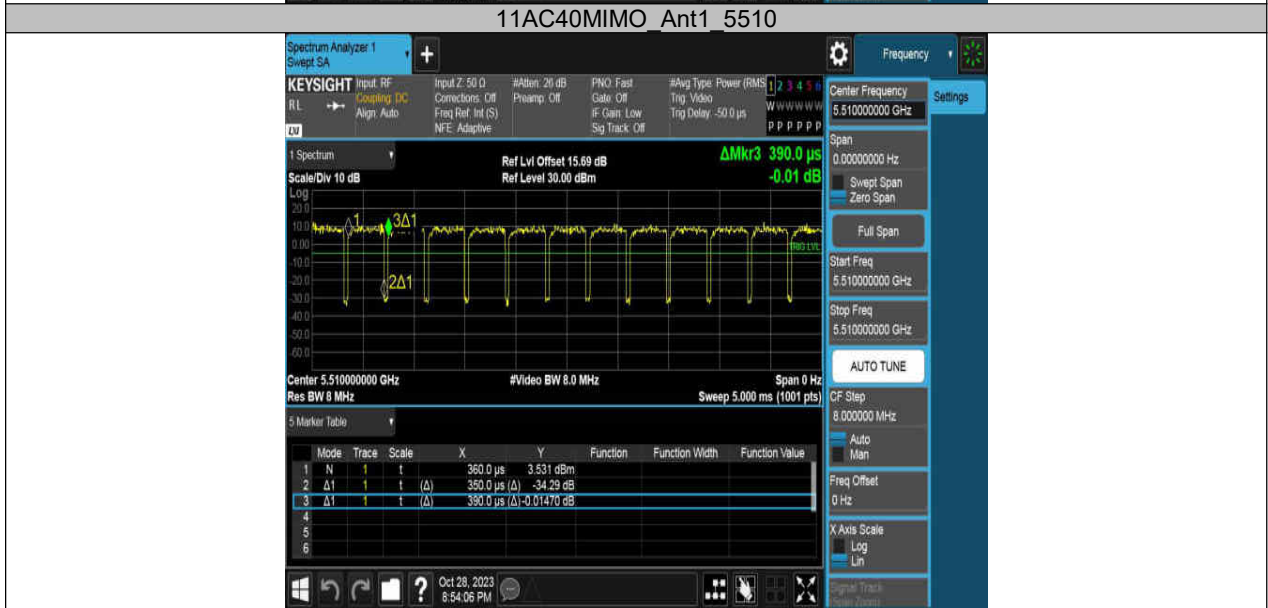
11AC40MIMO_Ant1_5510

Spectrum Analyzer 1
Swept SA

Frequency

KEYSIGHT Input: RF
RL Coupling: DC
Align: Auto
LXI

Input Z: 50 Ω
Corrections: Off
Freq Ref: Int (S)
NFE: Adaptive

#Atten: 26 dB
Preamp: Off

PNO: Fast
Gate: Off
IF Gain: Low
Sig Track: Off

#Avg Type: Power (RMS)
Trig: Video
Trig Delay: -50.0 µs

1 2 3 4 5 6
W W W W W W
P P P P P P

Center Frequency
5.510000000 GHz

Settings

1 Spectrum

Ref Lvl Offset 15.69 dB
Ref Level 30.00 dBm

ΔMkr3 390.0 µs
-0.01 dB

Scale/Div 10 dB
Log

20.0
10.0
0.00
-10.0
-20.0
-30.0
-40.0
-50.0
-60.0
-70.0

1Δ1 3Δ1 2Δ1

TRIG LVL

Center 5.510000000 GHz
Res BW 8 MHz

#Video BW 8.0 MHz

Span 0 Hz
Sweep 5.000 ms (1001 pts)

Span
0.00000000 Hz
Swept Span
Zero Span

Full Span

Start Freq
5.510000000 GHz

Stop Freq
5.510000000 GHz

AUTO TUNE

CF Step
8.000000 MHz
Auto
Man

Freq Offset
0 Hz

X Axis Scale
Log
Lin

Signal Track

5 Marker Table

| | Mode | Trace | Scale | | X | Y | Function | Function Width | Function Value |
|---|---|---|---|---|---|---|---|---|---|
| 1 | N | 1 | t | | 360.0 µs | 3.531 dBm | | | |
| 2 | Δ1 | 1 | t | (Δ) | 350.0 µs (Δ) | -34.29 dB | | | |
| 3 | Δ1 | 1 | t | (Δ) | 390.0 µs (Δ) | -0.01470 dB | | | |
| 4 | | | | | | | | | |
| 5 | | | | | | | | | |
| 6 | | | | | | | | | |

Oct 28, 2023
8:54:06 PM